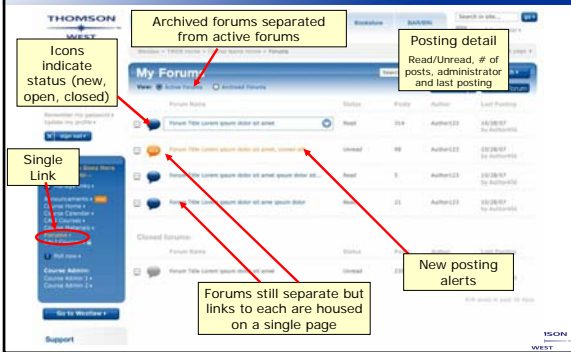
THOMSON
WEST

Archived forums separated from active forums

Bookstore

BAR/BRI

Search in site...

go

Posting detail

Read/Unread, # of posts, administrator and last posting

Icons indicate status (new, open, closed)

My Forums

View: Active Forums Archived Forums

Forum Name

Status

Posts

Author

Last Posting

Remember my password
Update my profile

Sign out

Forum Title Lorem ipsum dolor sit amet

Read

314

Author123

10/28/07
by Author456

Forum Title Lorem ipsum dolor sit amet, consect etur

Unread

98

Author123

10/28/07
by Author456

Single Link

Forum Title Lorem ipsum dolor sit amet

Read

5

Author123

10/28/07
by Author456

Announcements
Course Home
Course Calendar
CALI Courses
Forums

Forum Title Lorem ipsum dolor sit amet ipsum dolor

Read

21

Author123

10/28/07
by Author456

Roll now

Course Admin:
Course Admin 1
Course Admin 2

Closed forums:

Forum Name

Status

Forum Title Lorem ipsum dolor sit amet

Unread

New posting alerts

Forums still separate but links to each are housed on a single page

Go to Westlaw

Support

THOMSON
WEST